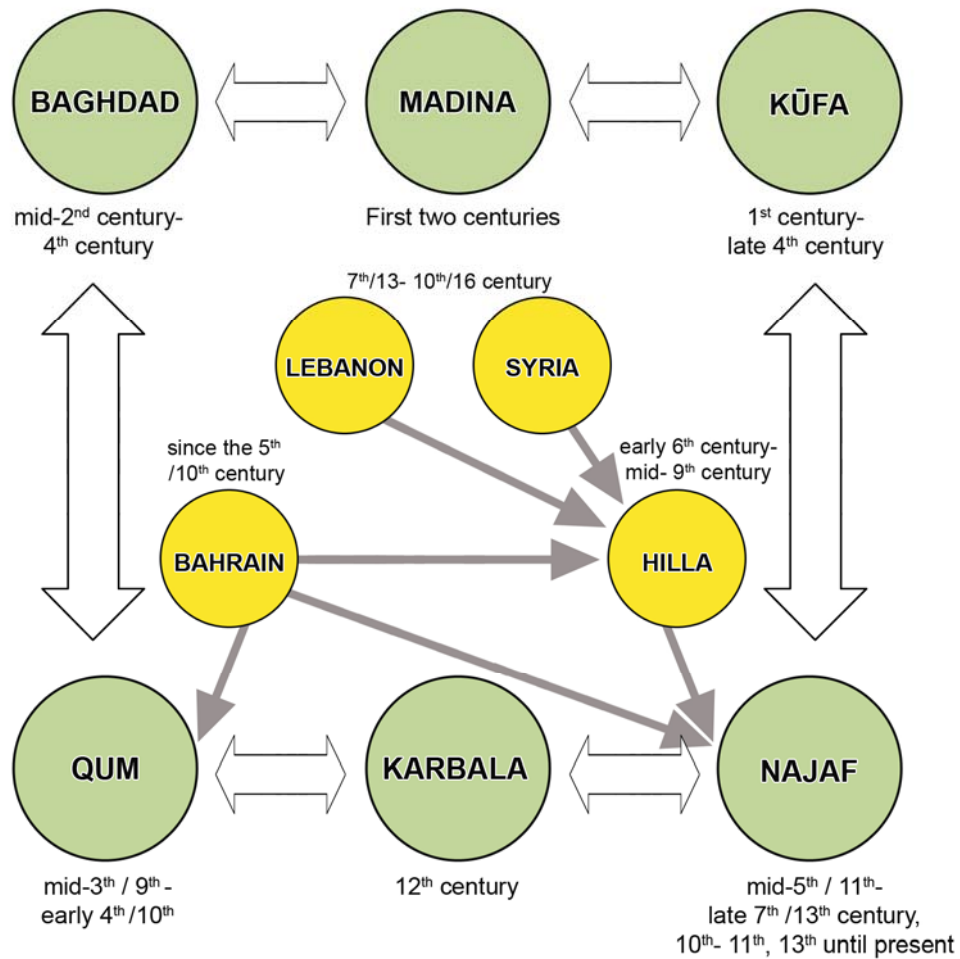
BAGHDAD

MADINA

KŪFA

mid-2$^{nd}$ century-4$^{th}$ century

First two centuries

1$^{st}$ century-late 4$^{th}$ century

7$^{th}$/13- 10$^{th}$/16 century

LEBANON

SYRIA

since the 5$^{th}$ /10$^{th}$ century

early 6$^{th}$ century-mid- 9$^{th}$ century

BAHRAIN

HILLA

QUM

KARBALA

NAJAF

mid-3$^{rd}$ / 9$^{th}$ - early 4$^{th}$/10$^{th}$

12$^{th}$ century

mid-5$^{th}$ / 11$^{th}$- late 7$^{th}$ /13$^{th}$ century, 10$^{th}$- 11$^{th}$, 13$^{th}$ until present